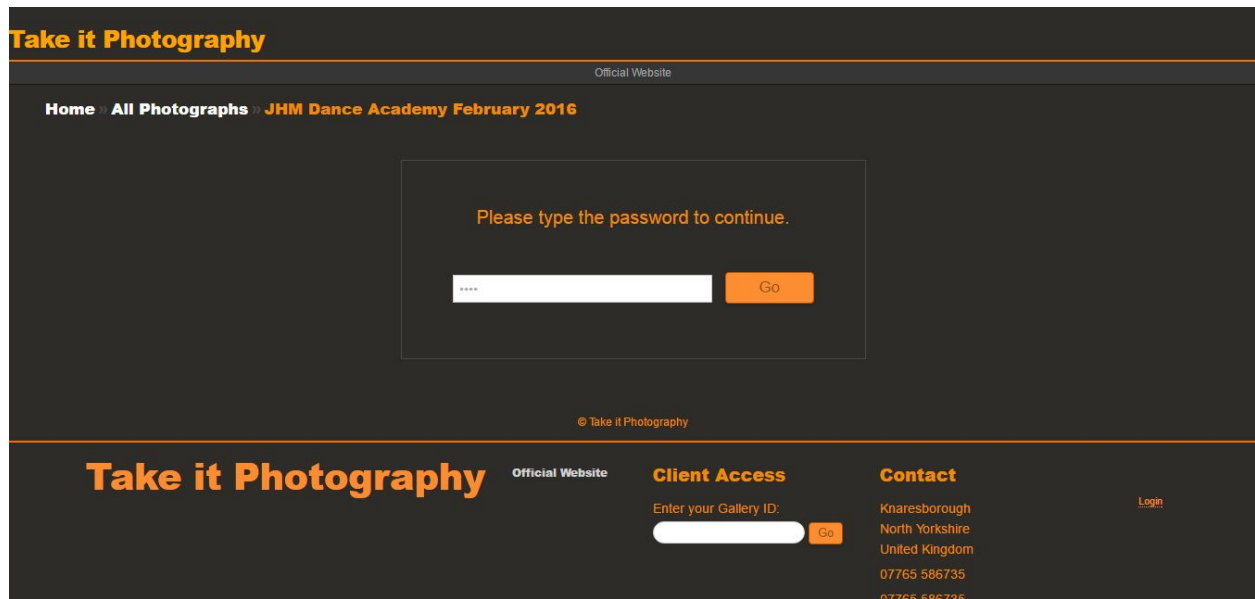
Take it Photography

Official Website

Home » All Photographs » JHM Dance Academy February 2016

Please type the password to continue.

••••

Go

© Take it Photography

Take it Photography

Official Website

Client Access

Enter your Gallery ID:

Go

Contact

Knaresborough
North Yorkshire
United Kingdom

07765 586735

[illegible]

Login